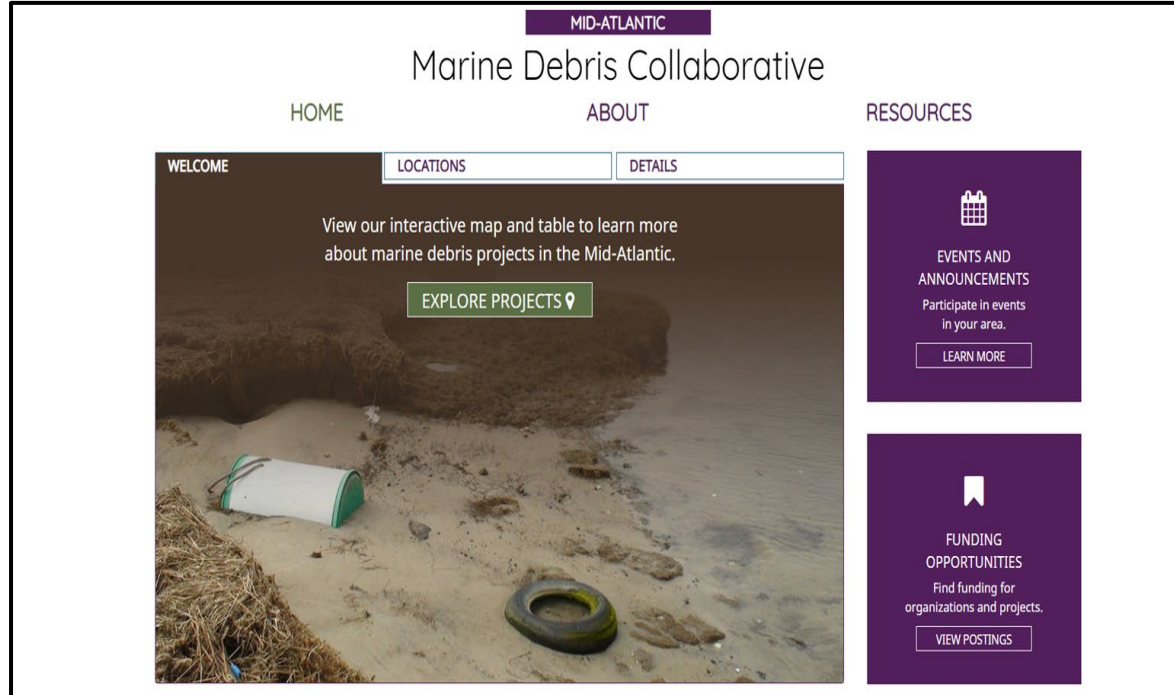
MID-ATLANTIC

Marine Debris Collaborative

HOME ABOUT RESOURCES

WELCOME LOCATIONS DETAILS

View our interactive map and table to learn more about marine debris projects in the Mid-Atlantic.

EXPLORE PROJECTS

EVENTS AND ANNOUNCEMENTS
Participate in events in your area.
LEARN MORE

FUNDING OPPORTUNITIES
Find funding for organizations and projects.
VIEW POSTINGS